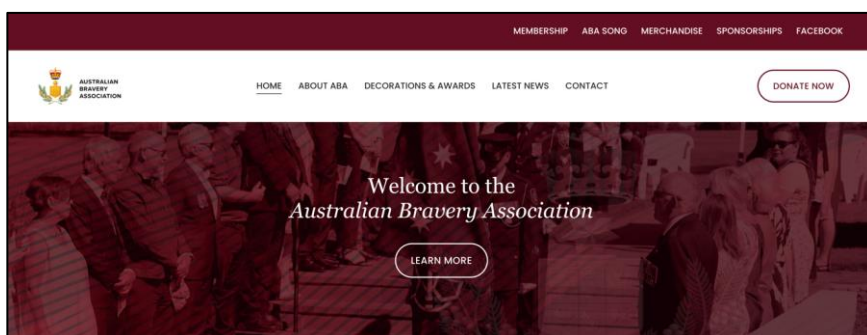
MEMBERSHIP ABA SONG MERCHANDISE SPONSORSHIPS FACEBOOK

AUSTRALIAN BRAVERY ASSOCIATION

HOME ABOUT ABA DECORATIONS & AWARDS LATEST NEWS CONTACT

DONATE NOW

Welcome to the
*Australian Bravery Association*

LEARN MORE